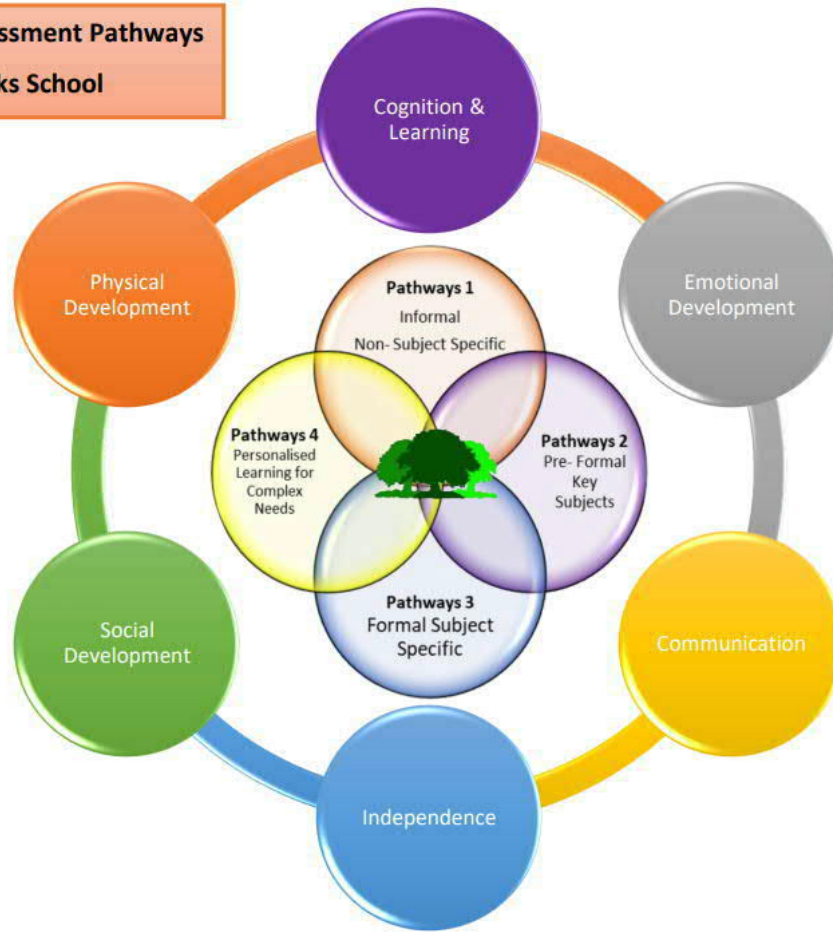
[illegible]ssment Pathways
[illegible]ks School

Cognition & Learning

Emotional Development

Communication

Independence

Social Development

Physical Development

Pathways 1
Informal
Non- Subject Specific

Pathways 2
Pre- Formal
Key
Subjects

Pathways 3
Formal Subject Specific

Pathways 4
Personalised Learning for Complex Needs